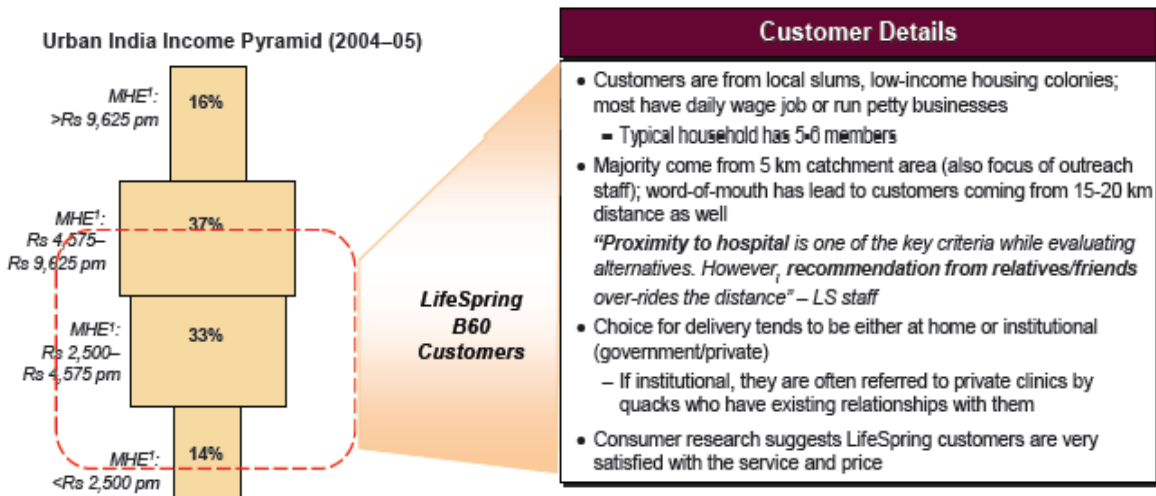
Urban India Income Pyramid (2004–05)

MHE$^1$: >Rs 9,625 pm

16%

MHE$^1$: Rs 4,575– Rs 9,625 pm

37%

MHE$^1$: Rs 2,500– Rs 4,575 pm

33%

MHE$^1$: <Rs 2,500 pm

14%

LifeSpring B60 Customers

Customer Details

• Customers are from local slums, low-income housing colonies; most have daily wage job or run petty businesses
– Typical household has 5-6 members

• Majority come from 5 km catchment area (also focus of outreach staff); word-of-mouth has lead to customers coming from 15-20 km distance as well
"Proximity to hospital is one of the key criteria while evaluating alternatives. However, recommendation from relatives/friends over-rides the distance" – LS staff

• Choice for delivery tends to be either at home or institutional (government/private)
– If institutional, they are often referred to private clinics by quacks who have existing relationships with them

• Consumer research suggests LifeSpring customers are very satisfied with the service and price